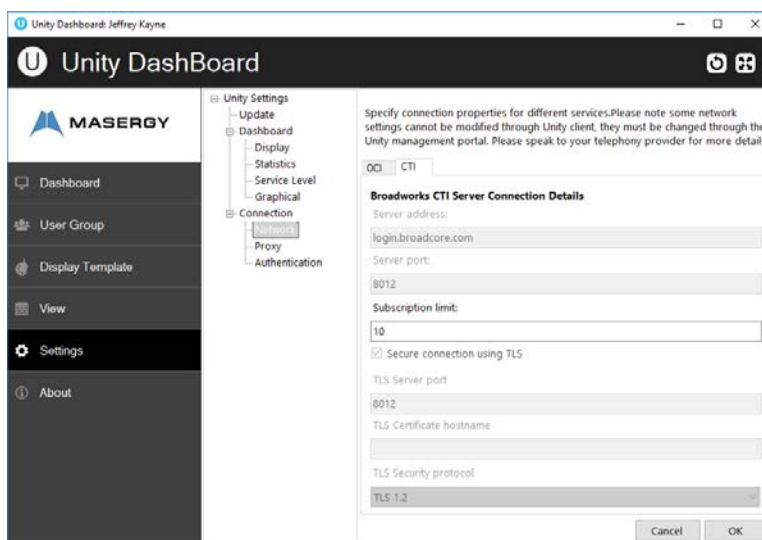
Unity Dashboard: Jeffrey Kayne

Unity DashBoard

MASERGY

Dashboard

User Group

Display Template

View

Settings

About

Unity Settings
Update
Dashboard
Display
Statistics
Service Level
Graphical
Connection
Network
Proxy
Authentication

Specify connection properties for different services.Please note some network settings cannot be modified through Unity client, they must be changed through the Unity management portal. Please speak to your telephony provider for more detail

OCI CTI

Broadworks CTI Server Connection Details

Server address:

login.broadcore.com

Server port:

8012

Subscription limit:

10

Secure connection using TLS

TLS Server port

8012

TLS Certificate hostname

TLS Security protocol

TLS 1.2

Cancel OK